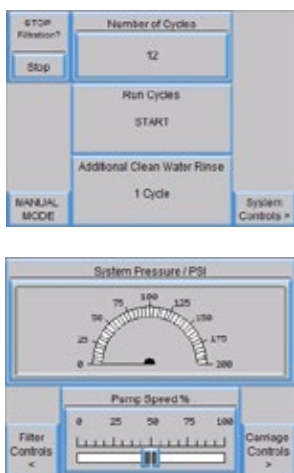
STOP Filtration?

Stop

Number of Cycles

12

Run Cycles

START

Additional Clean Water Rinse

1 Cycle

MANUAL MODE

System Controls >

System Pressure / PSI

0

25

50

75

100

125

150

175

200

Pump Speed %

0

25

50

75

100

Filter Controls <

Carriage Controls >